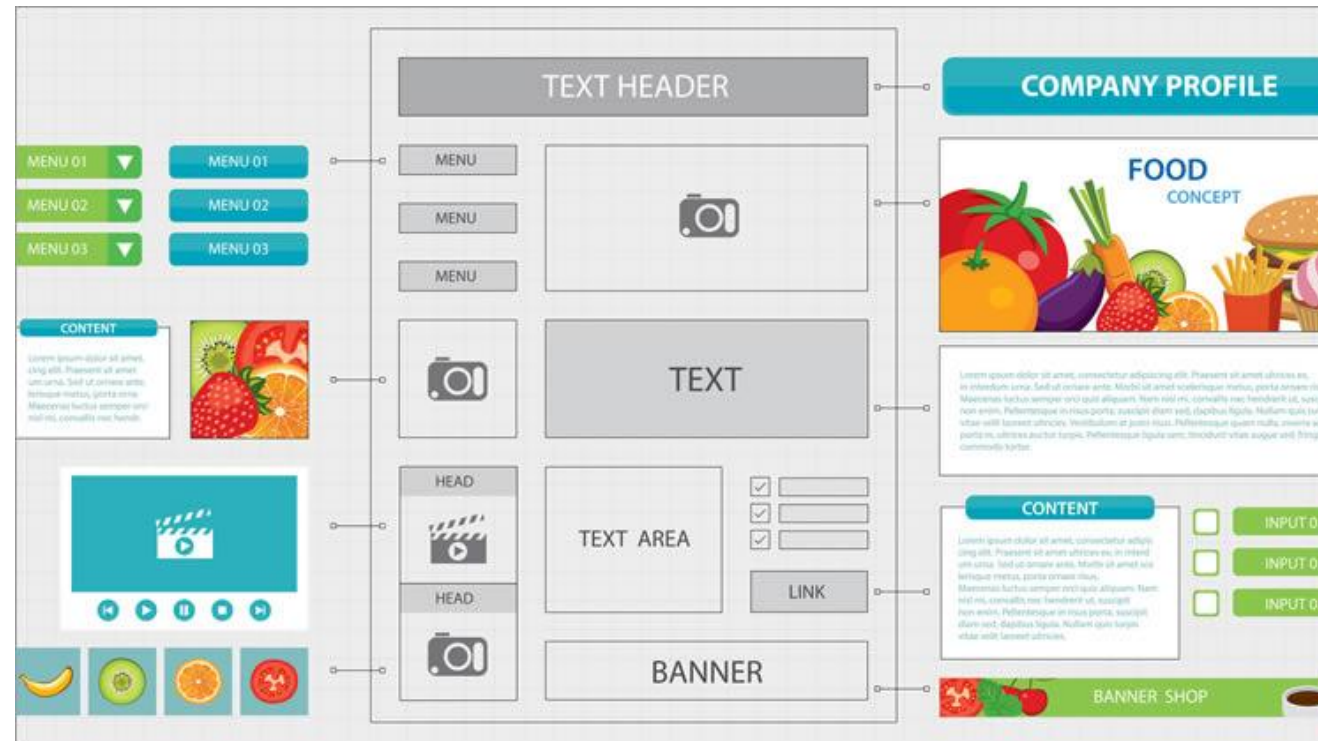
MENU 01
MENU 02
MENU 03

MENU 01
MENU 02
MENU 03

CONTENT

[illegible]

TEXT HEADER

MENU
MENU
MENU

TEXT

HEAD
HEAD

TEXT AREA

LINK

BANNER

COMPANY PROFILE

FOOD
CONCEPT

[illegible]

CONTENT

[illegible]

INPUT 0
INPUT 0
INPUT 0

BANNER SHOP